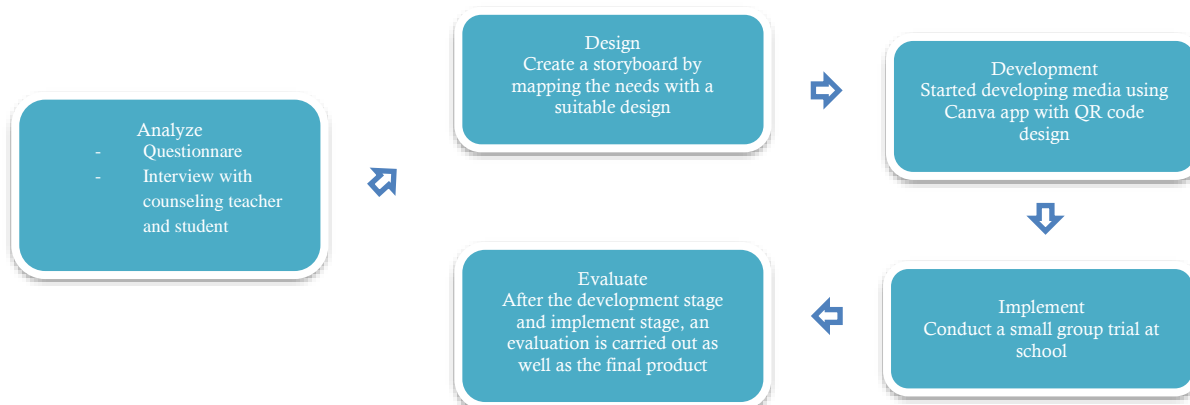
Analyze
- Questionnare
- Interview with counseling teacher and student

Design
Create a storyboard by mapping the needs with a suitable design

Development
Started developing media using Canva app with QR code design

Implement
Conduct a small group trial at school

Evaluate
After the development stage and implement stage, an evaluation is carried out as well as the final product